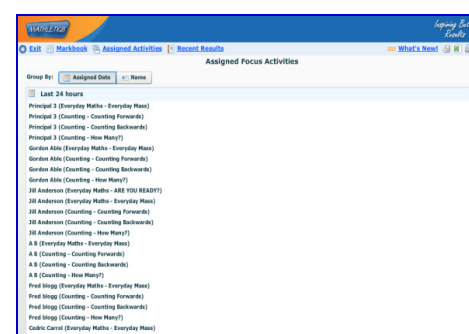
MATHLETICS

Inspiring Better Results

Exit | Markbook | Assigned Activities | Recent Results

What's New!

Assigned Focus Activities

Group By: Assigned Date | Name

Last 24 hours

Principal 3 (Everyday Maths - Everyday Mass)
Principal 3 (Counting - Counting Forwards)
Principal 3 (Counting - Counting Backwards)
Principal 3 (Counting - How Many?)
Gordon Able (Everyday Maths - Everyday Mass)
Gordon Able (Counting - Counting Forwards)
Gordon Able (Counting - Counting Backwards)
Gordon Able (Counting - How Many?)
Jill Anderson (Everyday Maths - ARE YOU READY?)
Jill Anderson (Everyday Maths - Everyday Mass)
Jill Anderson (Counting - Counting Forwards)
Jill Anderson (Counting - Counting Backwards)
Jill Anderson (Counting - How Many?)
A B (Everyday Maths - Everyday Mass)
A B (Counting - Counting Forwards)
A B (Counting - Counting Backwards)
A B (Counting - How Many?)
Fred blogg (Everyday Maths - Everyday Mass)
Fred blogg (Counting - Counting Forwards)
Fred blogg (Counting - Counting Backwards)
Fred blogg (Counting - How Many?)
Cedric Carrol (Everyday Maths - Everyday Mass)